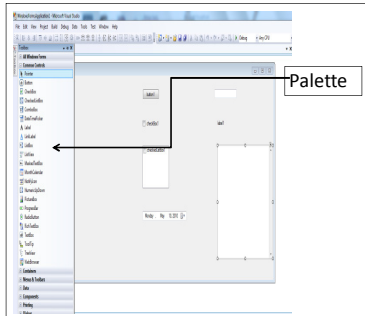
WindowsFormsApplication1 - Microsoft Visual Studio
File Edit View Project Build Debug Data Tools Test Window Help
Debug Any CPU
Toolbox
All Windows Forms
Common Controls
Pointer
Button
CheckBox
CheckedListBox
ComboBox
DateTimePicker
Label
LinkLabel
ListBox
ListView
MaskedTextBox
MonthCalendar
NotifyIcon
NumericUpDown
PictureBox
ProgressBar
RadioButton
RichTextBox
TextBox
ToolTip
TreeView
WebBrowser
Containers
Menus & Toolbars
Data
Components
Printing
Dialogs
Palette
button1
checkBox1
label1
checkedListBox1
Monday , May 10, 2010